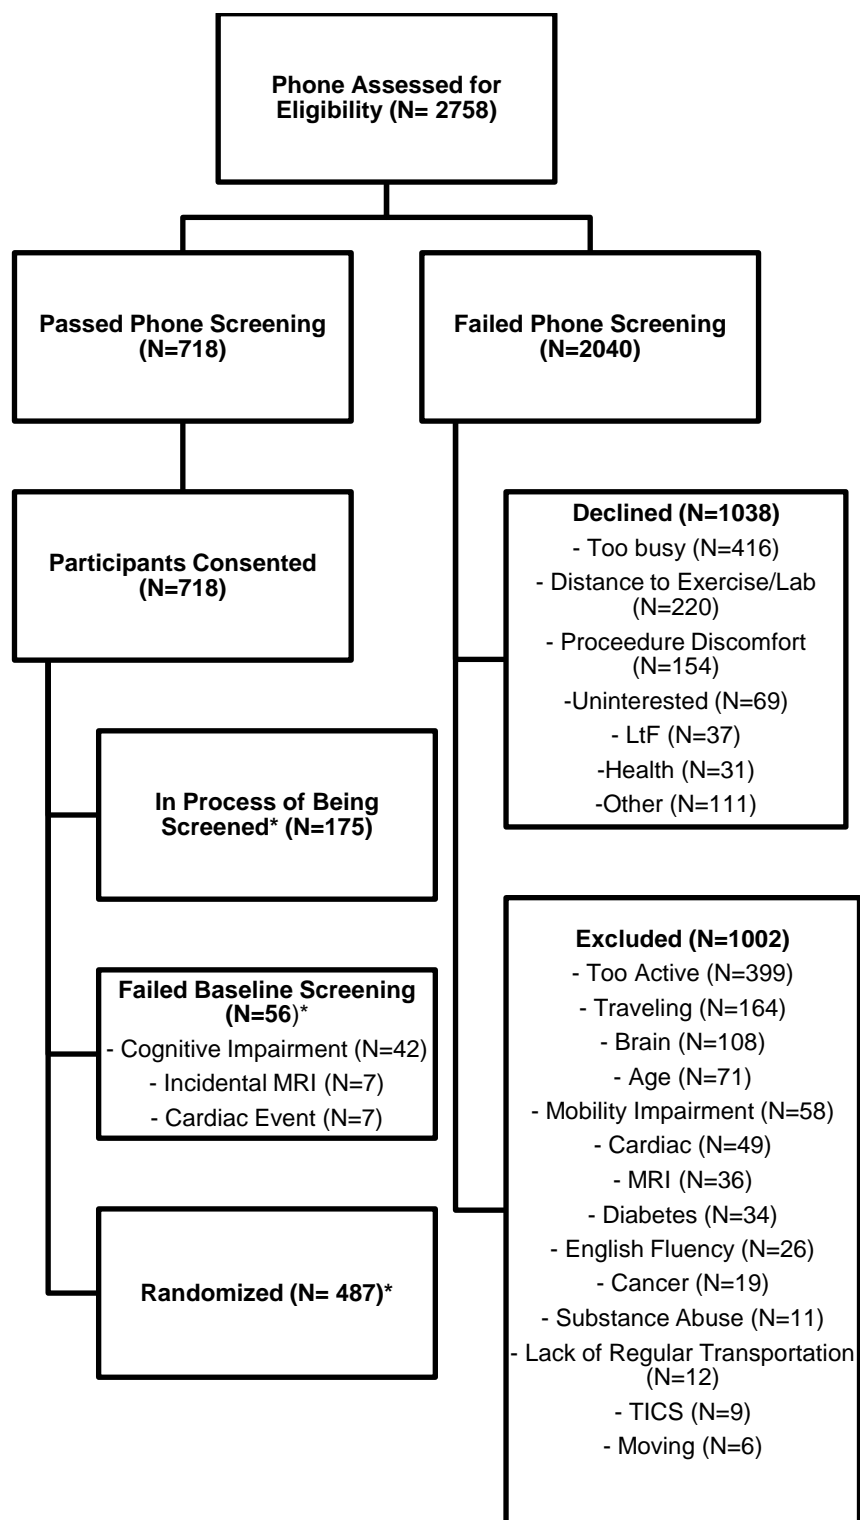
Phone Assessed for Eligibility (N= 2758)

Passed Phone Screening (N=718)

Failed Phone Screening (N=2040)

Participants Consented (N=718)

Declined (N=1038)
- Too busy (N=416)
- Distance to Exercise/Lab (N=220)
- Proceedure Discomfort (N=154)
-Uninterested (N=69)
- LtF (N=37)
-Health (N=31)
-Other (N=111)

In Process of Being Screened* (N=175)

Failed Baseline Screening (N=56)*
- Cognitive Impairment (N=42)
- Incidental MRI (N=7)
- Cardiac Event (N=7)

Randomized (N= 487)*

Excluded (N=1002)
- Too Active (N=399)
- Traveling (N=164)
- Brain (N=108)
- Age (N=71)
- Mobility Impairment (N=58)
- Cardiac (N=49)
- MRI (N=36)
- Diabetes (N=34)
- English Fluency (N=26)
- Cancer (N=19)
- Substance Abuse (N=11)
- Lack of Regular Transportation (N=12)
- TICS (N=9)
- Moving (N=6)